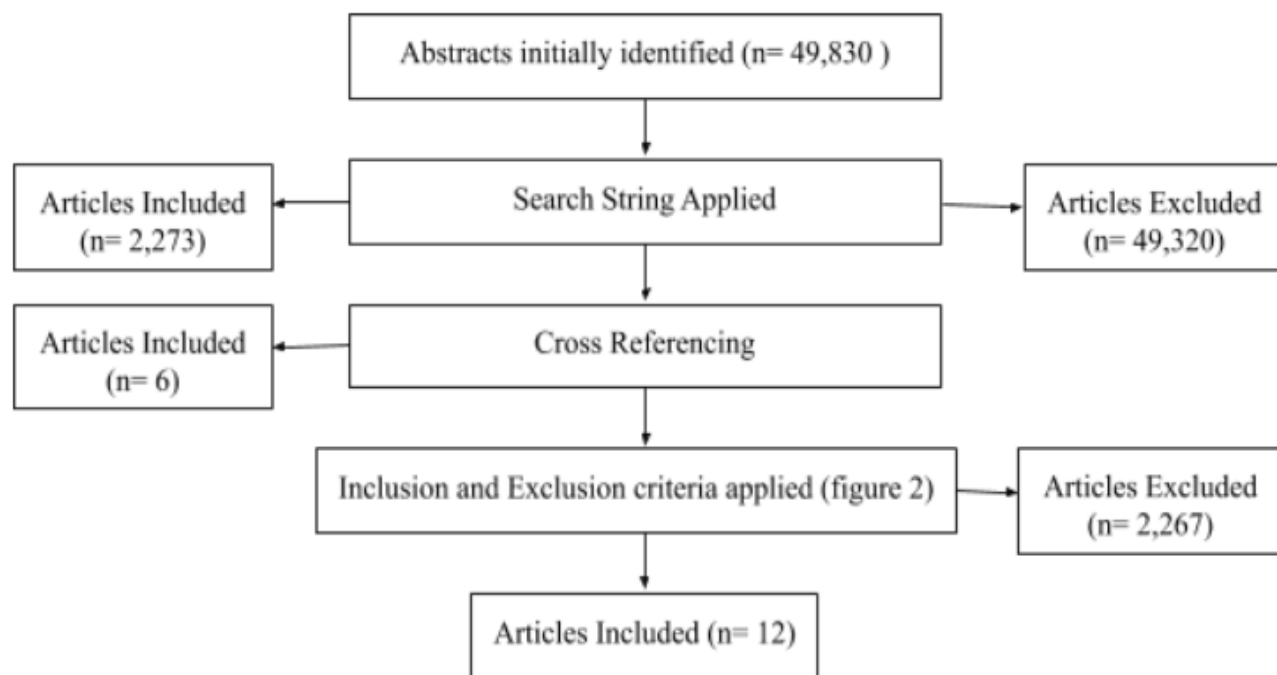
Abstracts initially identified (n= 49,830 )

Articles Included (n= 2,273)

Search String Applied

Articles Excluded (n= 49,320)

Articles Included (n= 6)

Cross Referencing

Inclusion and Exclusion criteria applied (figure 2)

Articles Excluded (n= 2,267)

Articles Included (n= 12)